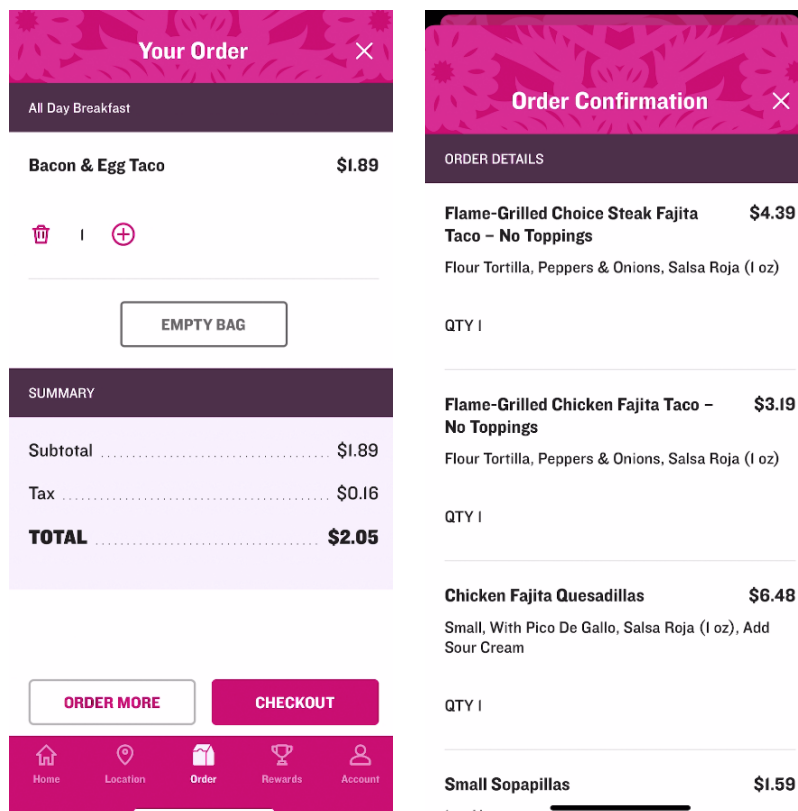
Your Order

All Day Breakfast

Bacon & Egg Taco $1.89

1

EMPTY BAG

SUMMARY

Subtotal $1.89

Tax $0.16

TOTAL $2.05

ORDER MORE

CHECKOUT

Home Location Order Rewards Account

Order Confirmation

ORDER DETAILS

Flame-Grilled Choice Steak Fajita Taco – No Toppings $4.39

Flour Tortilla, Peppers & Onions, Salsa Roja (1 oz)

QTY 1

Flame-Grilled Chicken Fajita Taco – No Toppings $3.19

Flour Tortilla, Peppers & Onions, Salsa Roja (1 oz)

QTY 1

Chicken Fajita Quesadillas $6.48

Small, With Pico De Gallo, Salsa Roja (1 oz), Add Sour Cream

QTY 1

Small Sopapillas $1.59

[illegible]